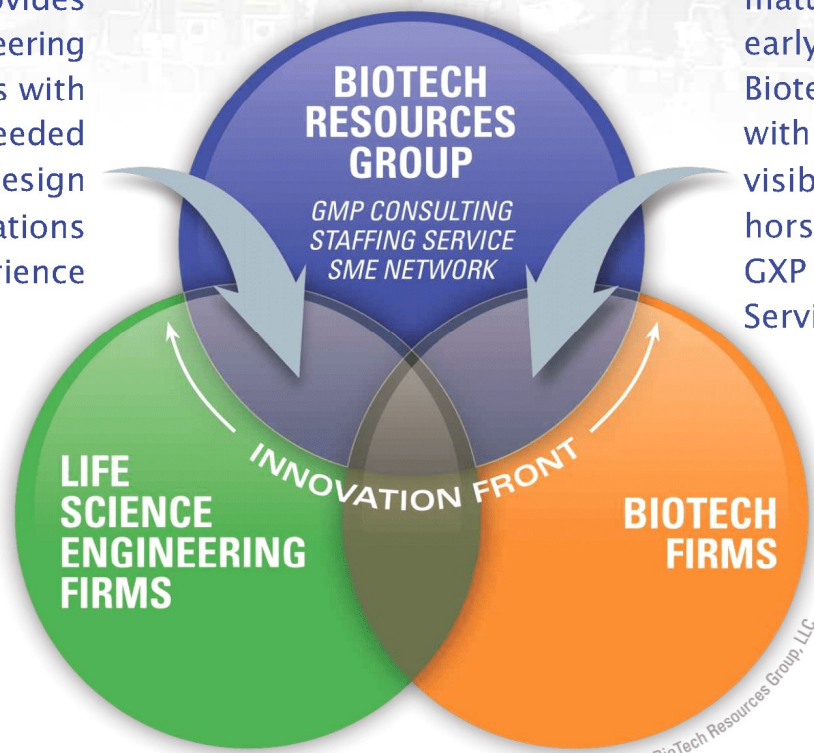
ovides
eering
s with
eeded
esign
ations
rience

matu
early
Biote
with
visib
hors
GXP
Servi

BIOTECH RESOURCES GROUP

GMP CONSULTING
STAFFING SERVICE
SME NETWORK

INNOVATION FRONT

LIFE SCIENCE ENGINEERING FIRMS

BIOTECH FIRMS

BioTech Resources Group, LLC